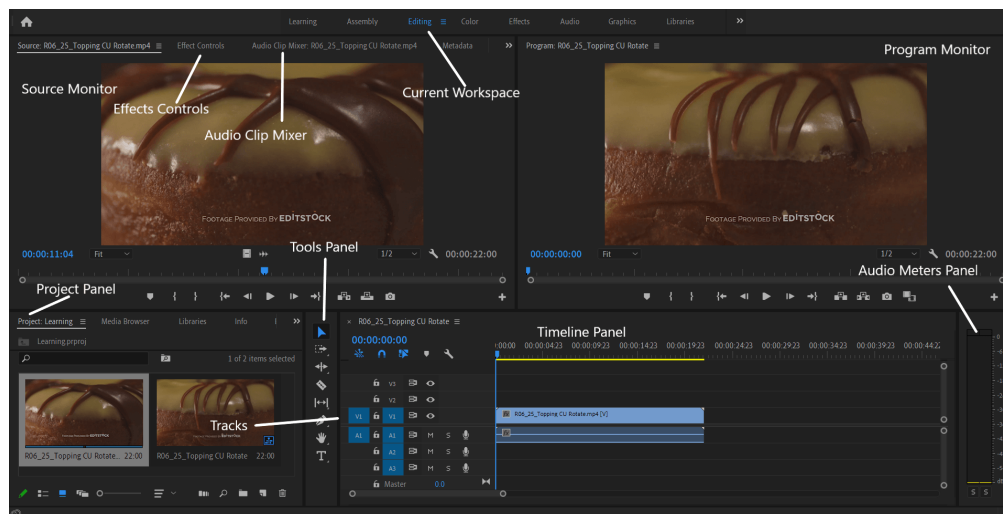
Learning Assembly Editing Color Effects Audio Graphics Libraries »

Source: R06_25_Topping CU Rotate.mp4 Effect Controls Audio Clip Mixer: R06_25_Topping CU Rotate.mp4 Metadata »

Program: R06_25_Topping CU Rotate

Program Monitor

Source Monitor

Effects Controls

Audio Clip Mixer

Current Workspace

FOOTAGE PROVIDED BY EDITSTOCK

FOOTAGE PROVIDED BY EDITSTOCK

00:00:11:04 Fit 1/2 00:00:22:00

00:00:00:00 Fit 1/2 00:00:22:00

Tools Panel

Audio Meters Panel

Project Panel

Project: Learning Media Browser Libraries Info »

Learning.prproj

1 of 2 items selected

R06_25_Topping CU Rotate 22:00

R06_25_Topping CU Rotate 22:00

Tracks

R06_25_Topping CU Rotate

Timeline Panel

00:00:00:00

:00:00 00:00:04:23 00:00:09:23 00:00:14:23 00:00:19:23 00:00:24:23 00:00:29:23 00:00:34:23 00:00:39:23 00:00:44:2

V3
V2
V1 V1
A1 A1 M S
A2 M S
A3 M S
Master 0.0

R06_25_Topping CU Rotate.mp4 [V]

S S